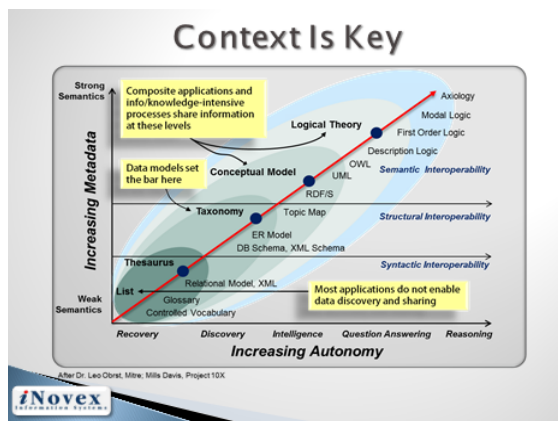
Context Is Key

Strong Semantics

Composite applications and info/knowledge-intensive processes share information at these levels

Logical Theory

Axiology

Modal Logic

First Order Logic

Description Logic

OWL

UML

Conceptual Model

RDF/S

Semantic Interoperability

Data models set the bar here

Taxonomy

Topic Map

Structural Interoperability

ER Model

DB Schema, XML Schema

Increasing Metadata

Thesaurus

Syntactic Interoperability

Relational Model, XML

List

Glossary

Controlled Vocabulary

Most applications do not enable data discovery and sharing

Weak Semantics

Recovery

Discovery

Intelligence

Question Answering

Reasoning

Increasing Autonomy

After Dr. Leo Obrst, Mitre; Mills Davis, Project 10X

iNovex Information Systems